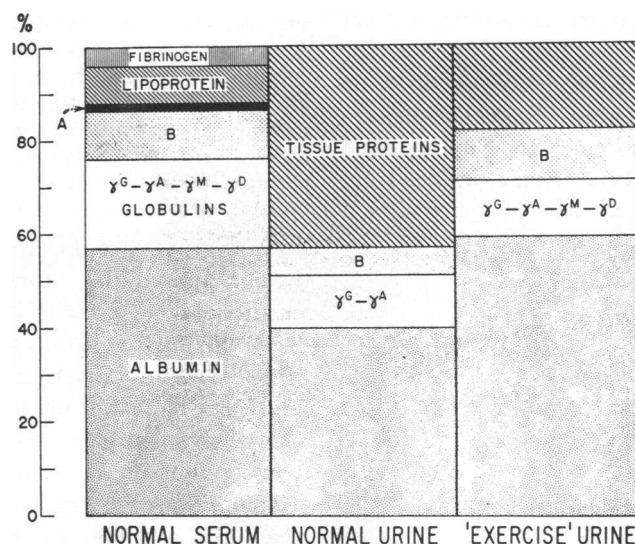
%
100
80
60
40
20
0

FIBRINOGEN
LIPOPROTEIN
A
B
$\gamma^G - \gamma^A - \gamma^M - \gamma^D$
GLOBULINS
ALBUMIN

TISSUE PROTEINS
B
$\gamma^G - \gamma^A$

B
$\gamma^G - \gamma^A - \gamma^M - \gamma^D$

NORMAL SERUM NORMAL URINE 'EXERCISE' URINE